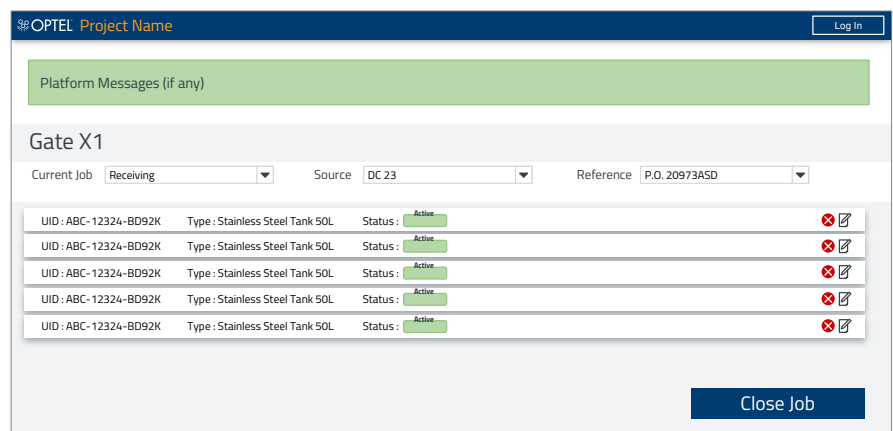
OPTEL Project Name

Log In

Platform Messages (if any)

Gate X1

Current Job Receiving

Source DC 23

Reference P.O. 20973ASD

UID : ABC-12324-BD92K Type : Stainless Steel Tank 50L Status : Active

UID : ABC-12324-BD92K Type : Stainless Steel Tank 50L Status : Active

UID : ABC-12324-BD92K Type : Stainless Steel Tank 50L Status : Active

UID : ABC-12324-BD92K Type : Stainless Steel Tank 50L Status : Active

UID : ABC-12324-BD92K Type : Stainless Steel Tank 50L Status : Active

Close Job